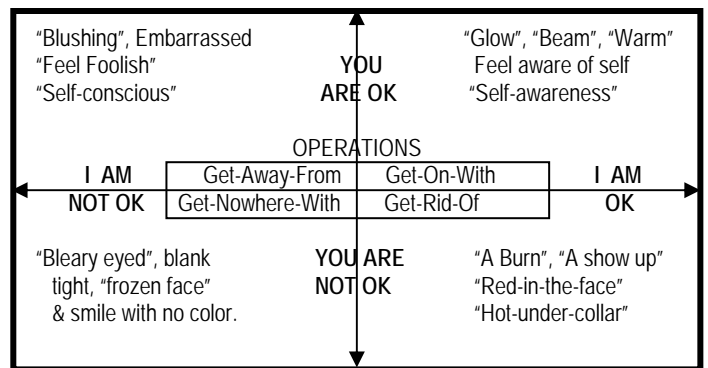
"Blushing", Embarrassed
"Feel Foolish"
"Self-conscious"

YOU
ARE OK

"Glow", "Beam", "Warm"
Feel aware of self
"Self-awareness"

OPERATIONS

I AM
NOT OK

| Get-Away-From | Get-On-With |
|---|---|
| Get-Nowhere-With | Get-Rid-Of |

I AM
OK

"Bleary eyed", blank
tight, "frozen face"
& smile with no color.

YOU ARE
NOT OK

"A Burn", "A show up"
"Red-in-the-face"
"Hot-under-collar"